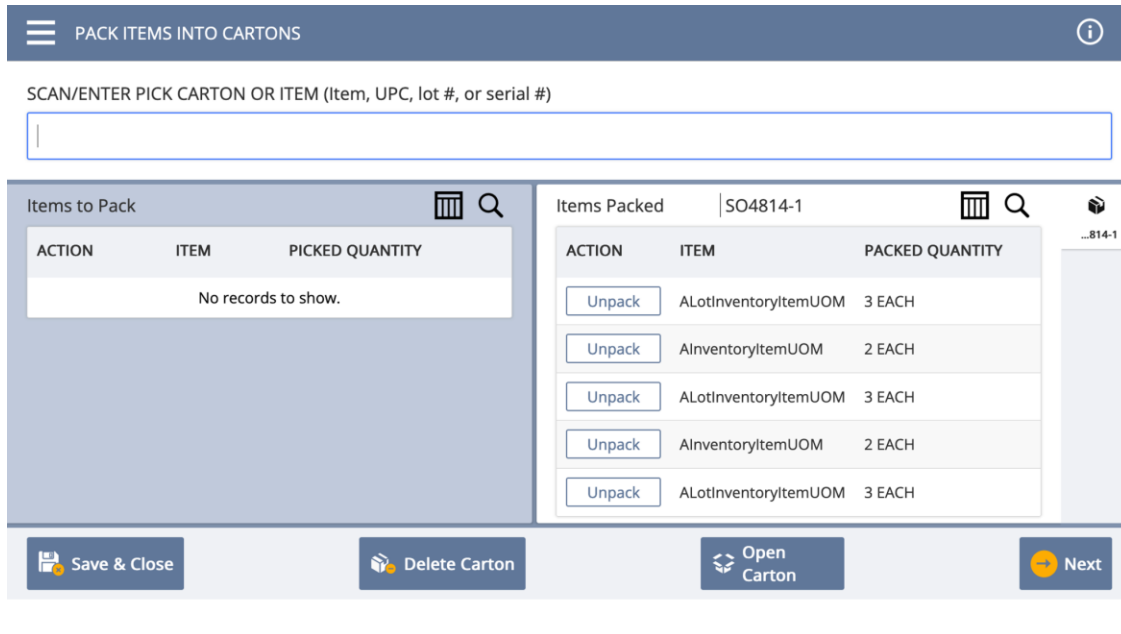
PACK ITEMS INTO CARTONS

SCAN/ENTER PICK CARTON OR ITEM (Item, UPC, lot #, or serial #)

Items to Pack

| ACTION | ITEM | PICKED QUANTITY |
|---|---|---|
| No records to show. | | |

Items Packed SO4814-1

| ACTION | ITEM | PACKED QUANTITY |
|---|---|---|
| Unpack | ALotInventoryItemUOM | 3 EACH |
| Unpack | AInventoryItemUOM | 2 EACH |
| Unpack | ALotInventoryItemUOM | 3 EACH |
| Unpack | AInventoryItemUOM | 2 EACH |
| Unpack | ALotInventoryItemUOM | 3 EACH |

...814-1

Save & Close
Delete Carton
Open Carton
Next